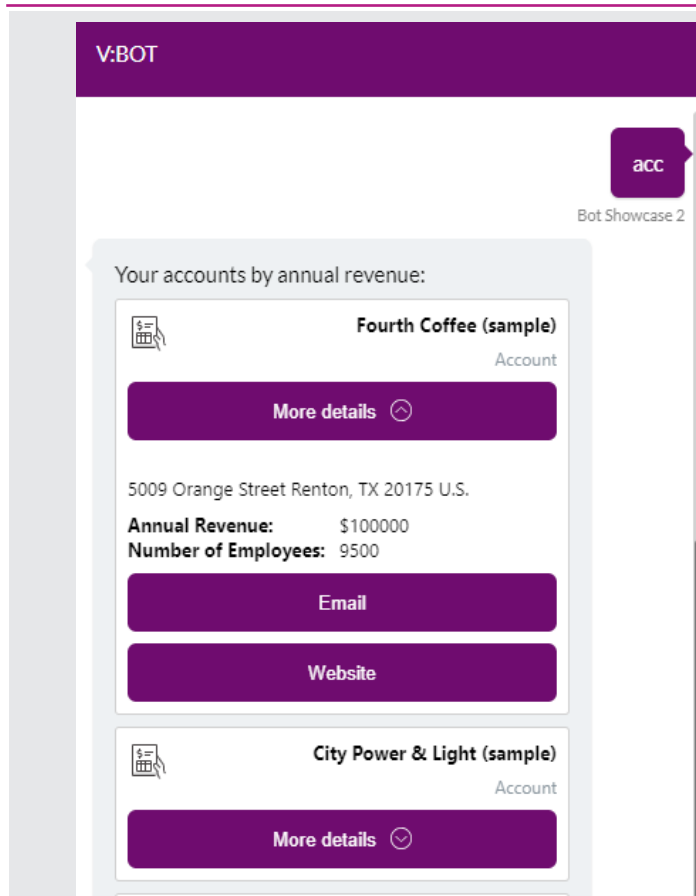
V:BOT

acc

Bot Showcase 2

Your accounts by annual revenue:

Fourth Coffee (sample)

Account

More details

5009 Orange Street Renton, TX 20175 U.S.

**Annual Revenue:** $100000
**Number of Employees:** 9500

Email

Website

City Power & Light (sample)

Account

More details